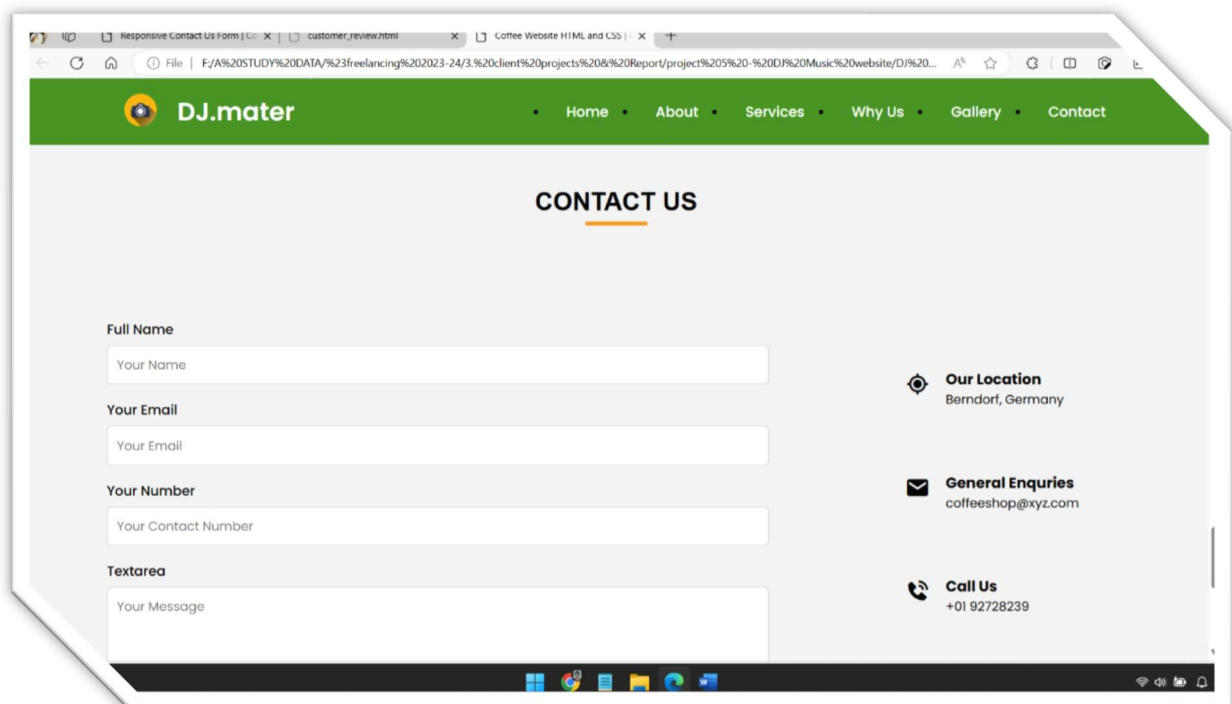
Responsive Contact Us Form | Co ×
customer_review.html ×
Coffee Website HTML and CSS | ×
+

File | F:/A%20STUDY%20DATA/%23freelancing%202023-24/3.%20client%20projects%20&%20Report/project%205%20-%20DJ%20Music%20website/DJ%20...

DJ.mater

Home
About
Services
Why Us
Gallery
Contact

CONTACT US

Full Name
Your Name
Your Email
Your Email
Your Number
Your Contact Number
Textarea
Your Message

Our Location
Berndorf, Germany

General Enquries
coffeeshop@xyz.com

Call Us
+01 92728239